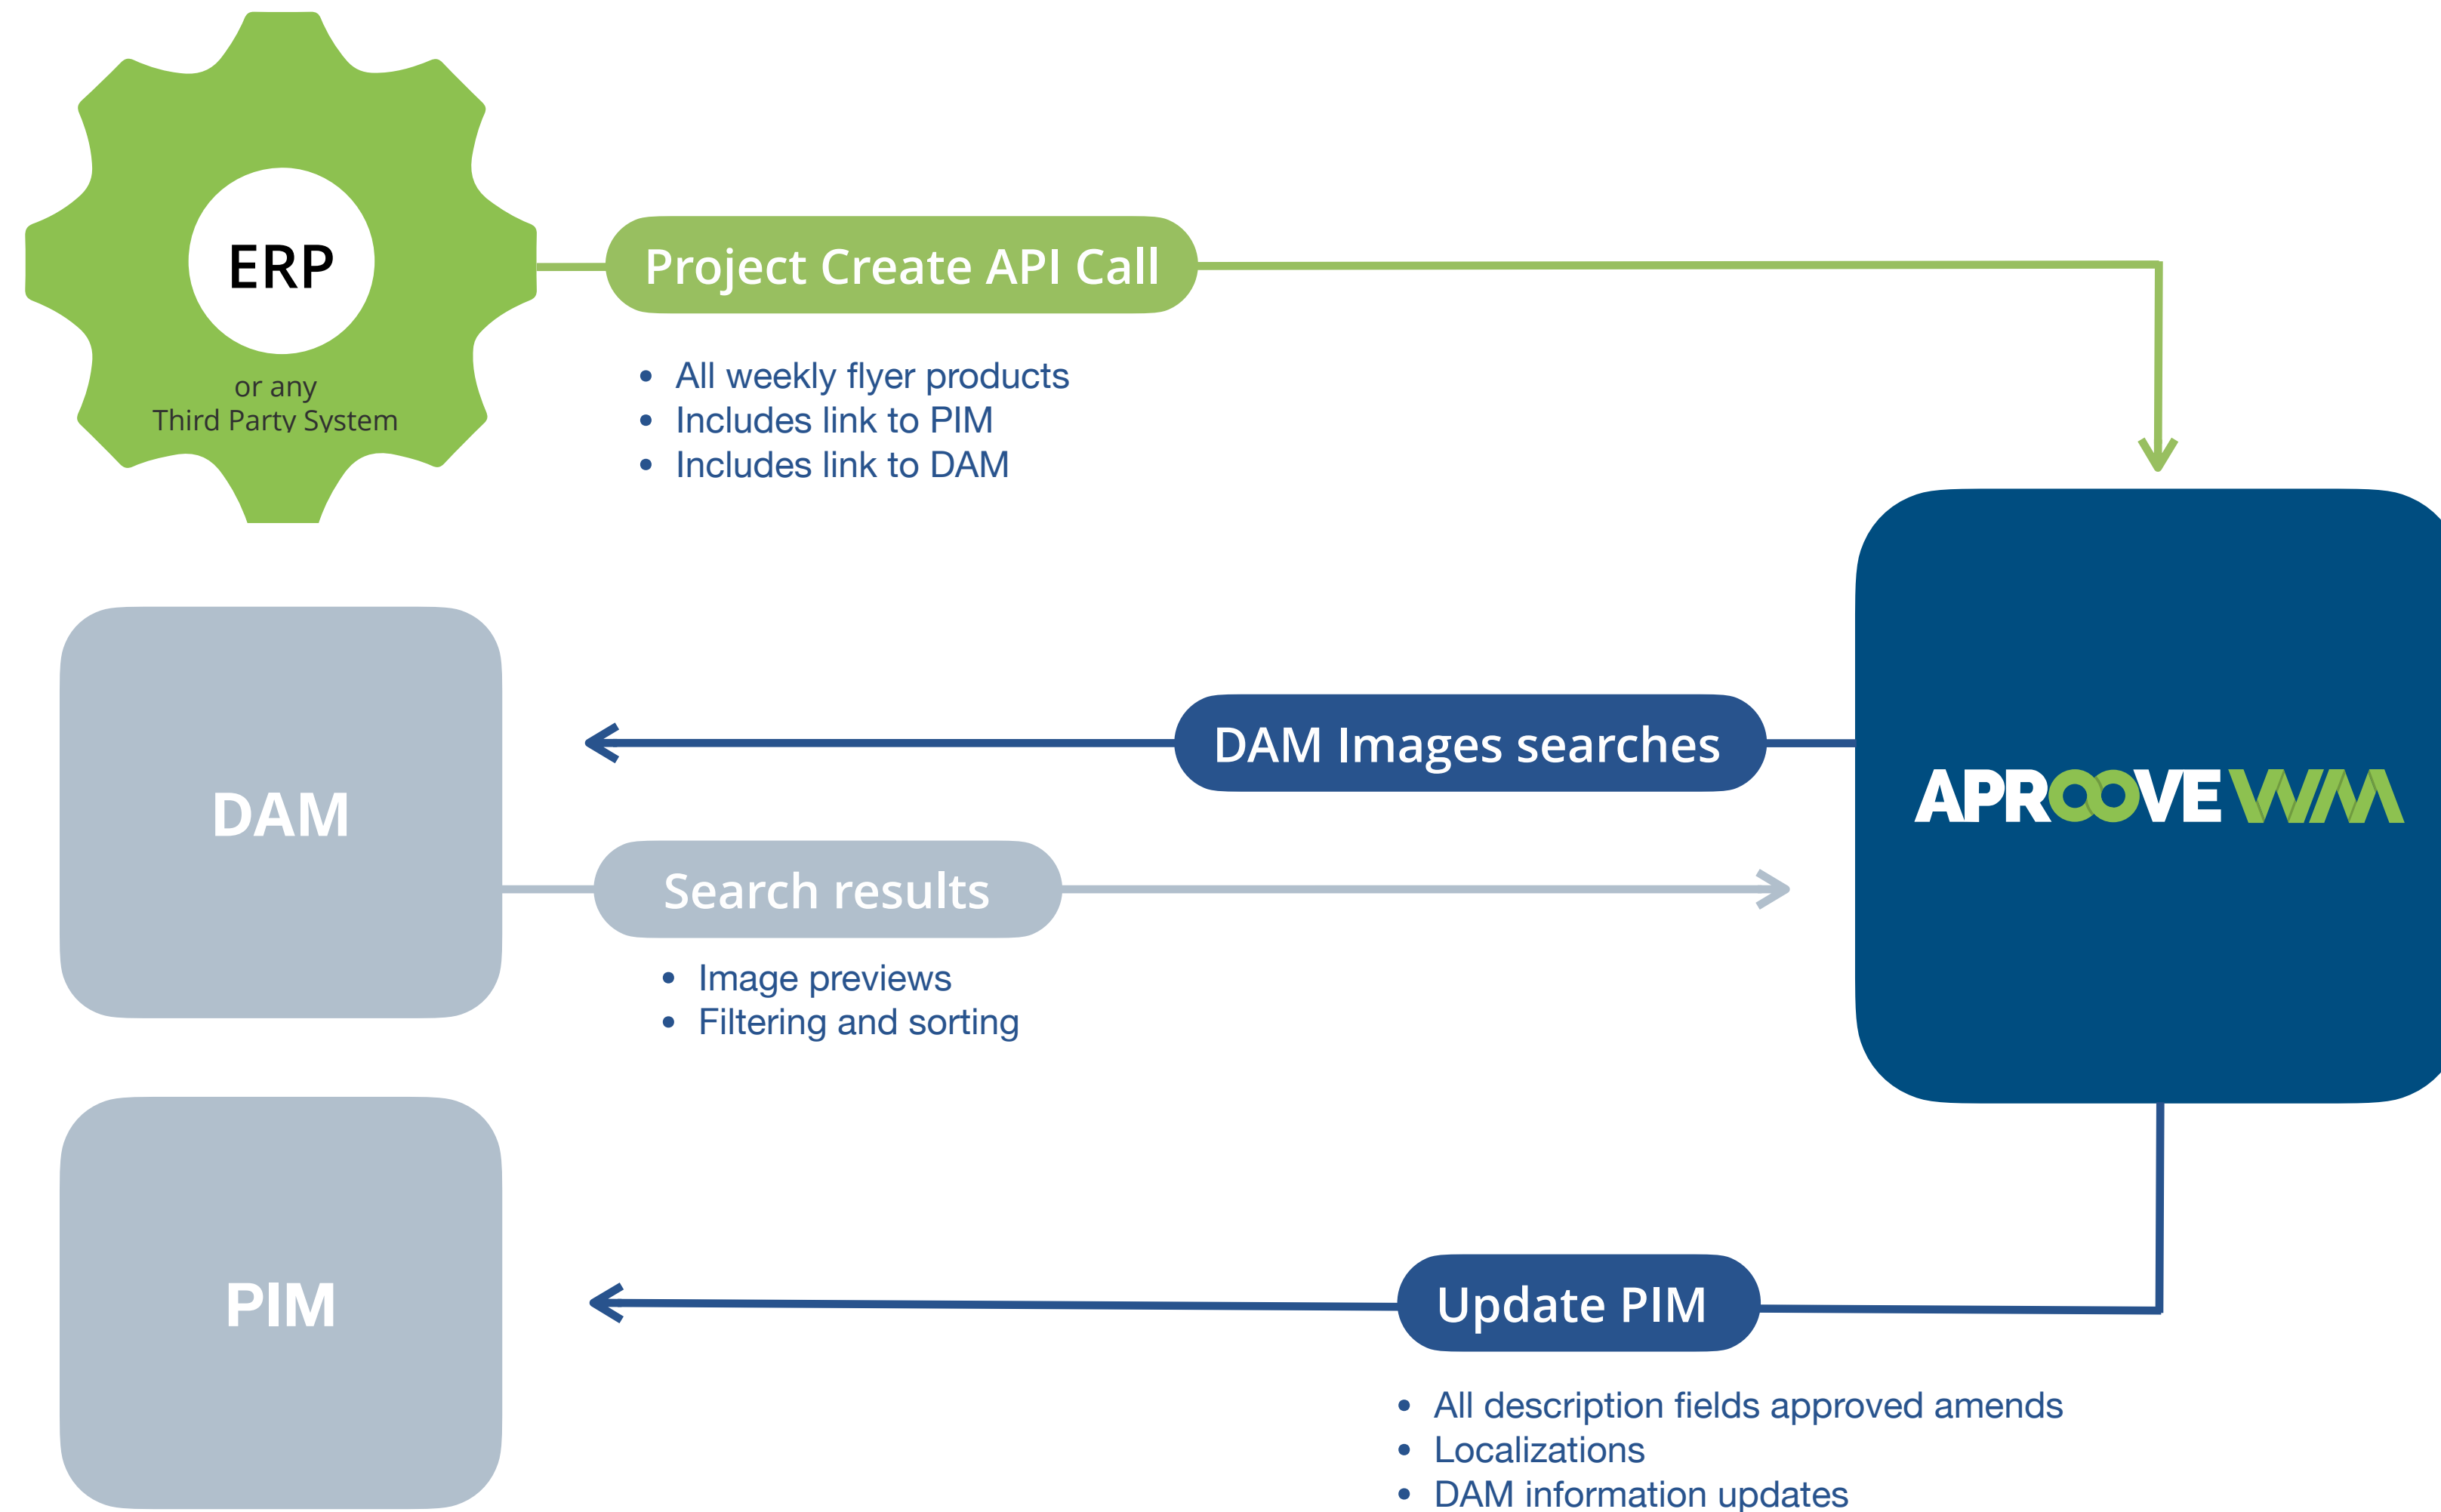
ERP

or any
Third Party System

Project Create API Call

- All weekly flyer products
- Includes link to PIM
- Includes link to DAM

DAM

DAM Images searches

APROOVE WM

Search results

- Image previews
- Filtering and sorting

PIM

Update PIM

- All description fields approved amends
- Localizations
- DAM information updates